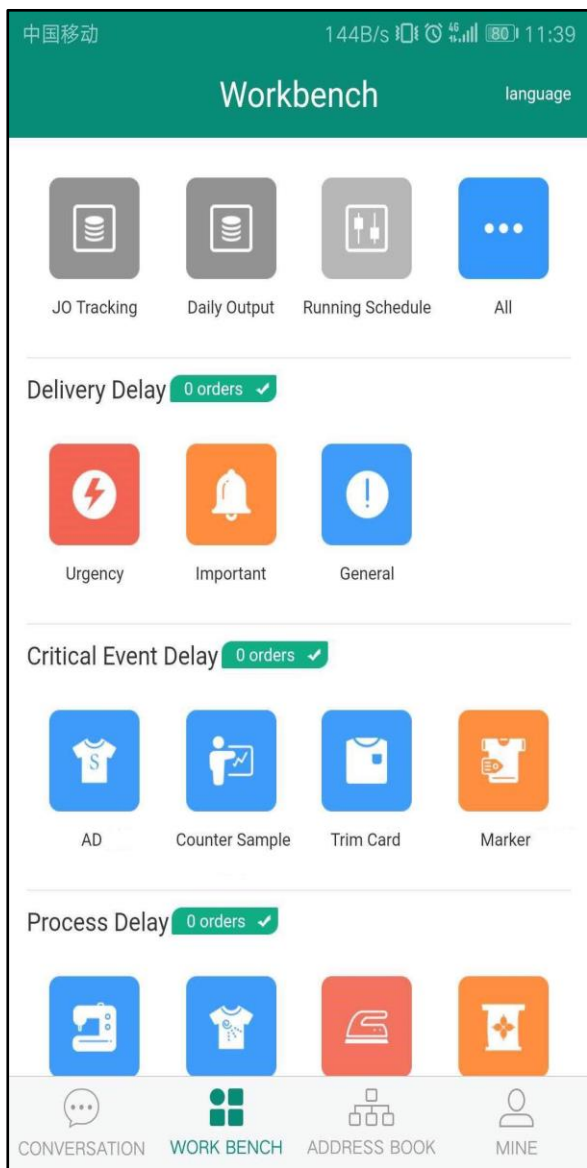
中国移动 144B/s 4G 80 11:39

Workbench language

JO Tracking Daily Output Running Schedule All

Delivery Delay 0 orders

Urgency Important General

Critical Event Delay 0 orders

S

AD Counter Sample Trim Card Marker

Process Delay 0 orders

CONVERSATION WORK BENCH ADDRESS BOOK MINE